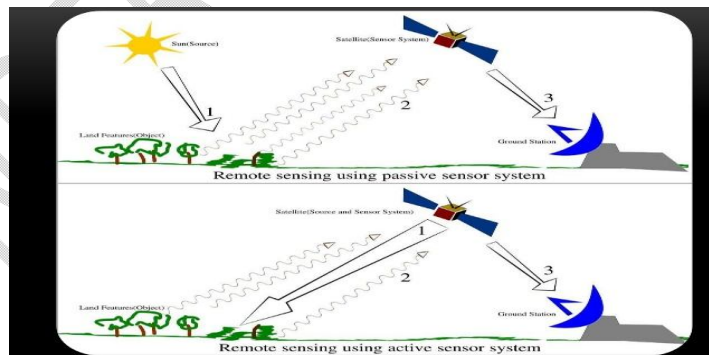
Sun(Source)

Satellite(Sensor System)

1

2

3

Land Features(Object)

Ground Station

Remote sensing using passive sensor system

Satellite(Source and Sensor System)

1

2

3

Land Features(Object)

Ground Station

Remote sensing using active sensor system